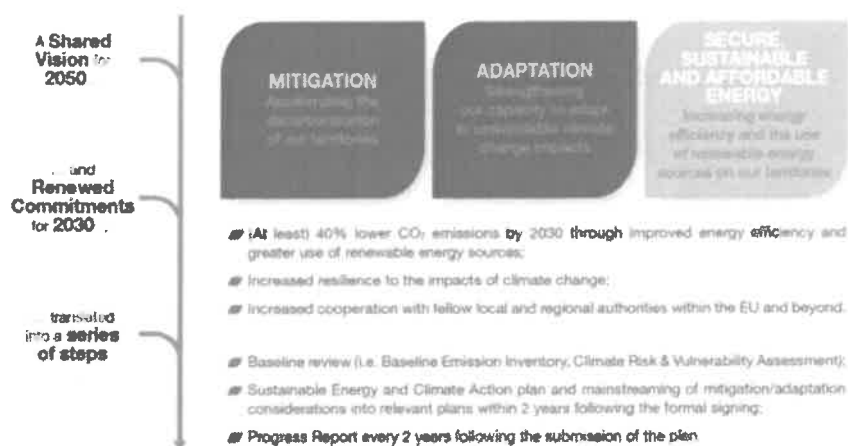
A Shared Vision for 2050

... and Renewed Commitments for 2030 ...

... translated into a series of steps

MITIGATION
Accelerating the decarbonisation of our territories

ADAPTATION
Strengthening our capacity to adapt to unavoidable climate change impacts

SECURE, SUSTAINABLE AND AFFORDABLE ENERGY
Increasing energy efficiency and the use of renewable energy sources on our territories

(At least) 40% lower $CO_2$ emissions by 2030 through improved energy efficiency and greater use of renewable energy sources;

Increased resilience to the impacts of climate change;

Increased cooperation with fellow local and regional authorities within the EU and beyond.

Baseline review (i.e. Baseline Emission Inventory, Climate Risk & Vulnerability Assessment);

Sustainable Energy and Climate Action plan and mainstreaming of mitigation/adaptation considerations into relevant plans within 2 years following the formal signing;

Progress Report every 2 years following the submission of the plan.